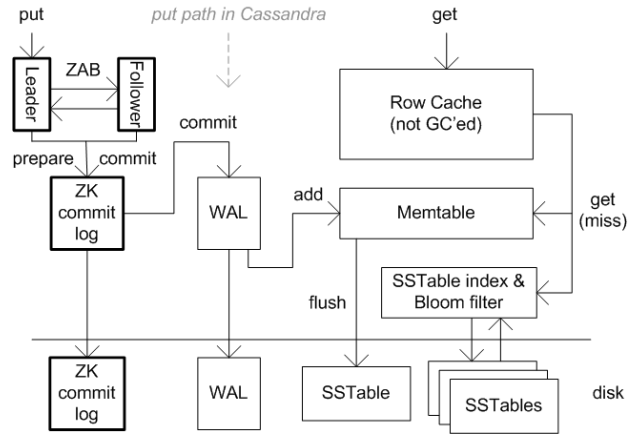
put

put path in Cassandra

get

ZAB

Leader

Follower

commit

Row Cache (not GC'ed)

prepare

commit

ZK commit log

WAL

add

Memtable

get (miss)

SSTable index & Bloom filter

flush

ZK commit log

WAL

SSTable

SSTables

disk